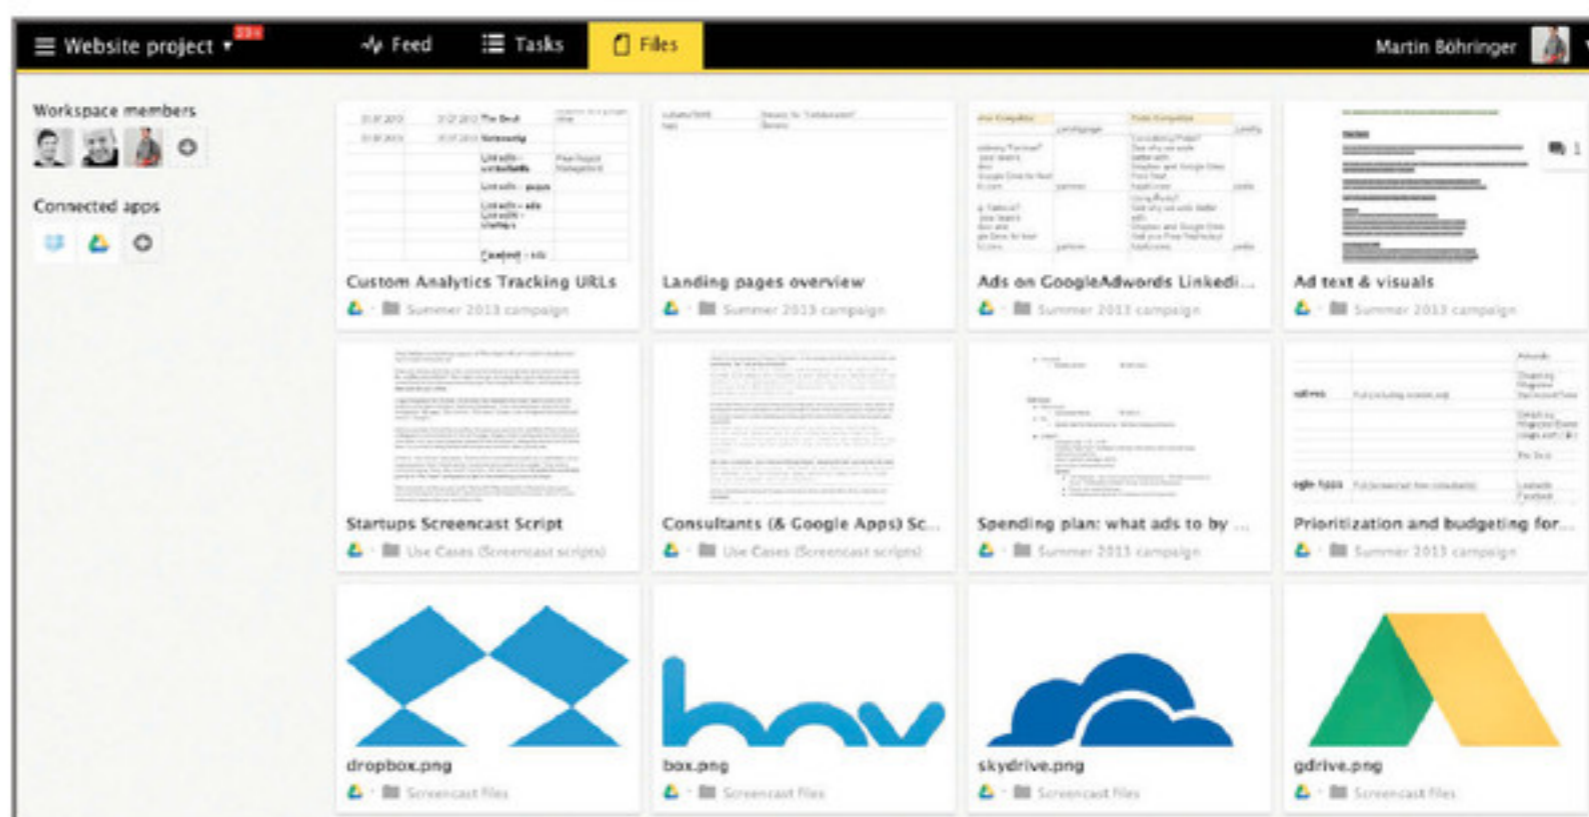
Website project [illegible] Feed Tasks Files Martin Böhringer

Workspace members

Connected apps

Custom Analytics Tracking URLs
Summer 2013 campaign

Landing pages overview
Summer 2013 campaign

Ads on GoogleAdwords Linkedi...
Summer 2013 campaign

Ad text & visuals
Summer 2013 campaign

1

Startups Screencast Script
Use Cases (Screencast scripts)

Consultants (& Google Apps) Sc...
Use Cases (Screencast scripts)

Spending plan: what ads to by ...
Summer 2013 campaign

Prioritization and budgeting for...
Summer 2013 campaign

dropbox.png
Screencast Files

box.png
Screencast Files

skydrive.png
Screencast Files

gdrive.png
Screencast Files